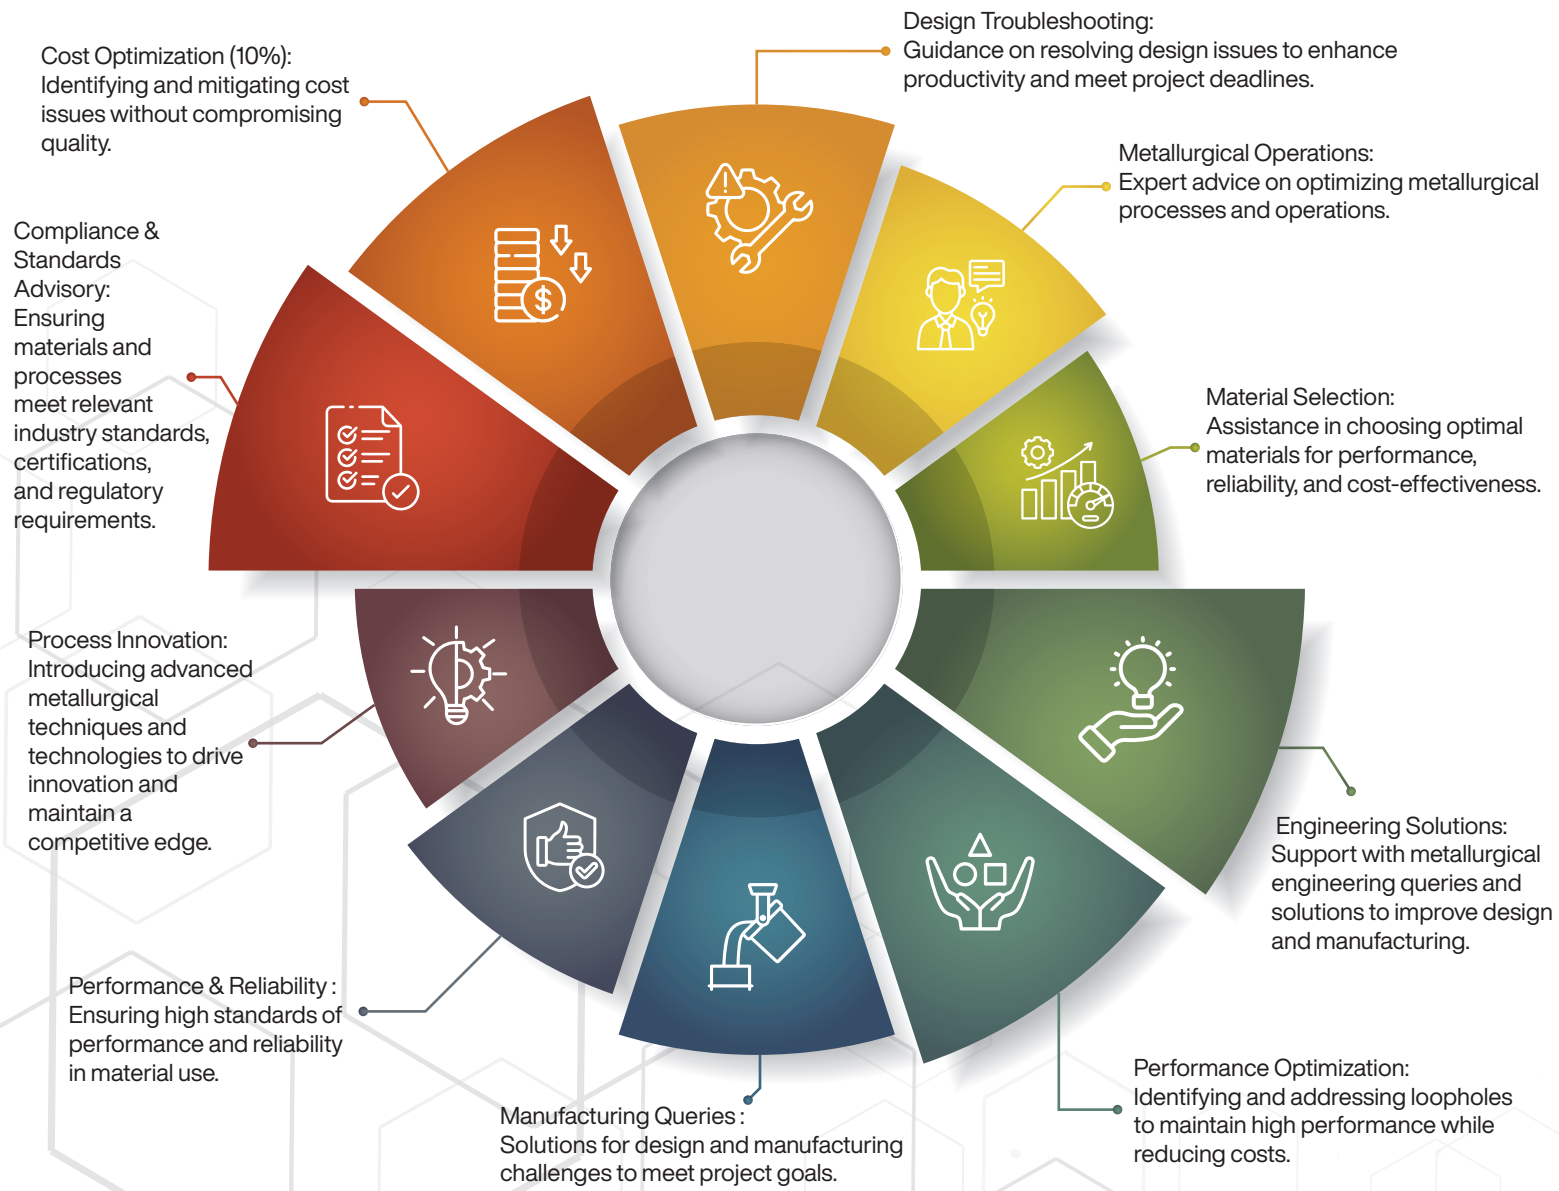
Cost Optimization (10%): Identifying and mitigating cost issues without compromising quality.

Design Troubleshooting: Guidance on resolving design issues to enhance productivity and meet project deadlines.

Metallurgical Operations: Expert advice on optimizing metallurgical processes and operations.

Compliance & Standards Advisory: Ensuring materials and processes meet relevant industry standards, certifications, and regulatory requirements.

Material Selection: Assistance in choosing optimal materials for performance, reliability, and cost-effectiveness.

Process Innovation: Introducing advanced metallurgical techniques and technologies to drive innovation and maintain a competitive edge.

Engineering Solutions: Support with metallurgical engineering queries and solutions to improve design and manufacturing.

Performance & Reliability : Ensuring high standards of performance and reliability in material use.

Performance Optimization: Identifying and addressing loopholes to maintain high performance while reducing costs.

Manufacturing Queries : Solutions for design and manufacturing challenges to meet project goals.